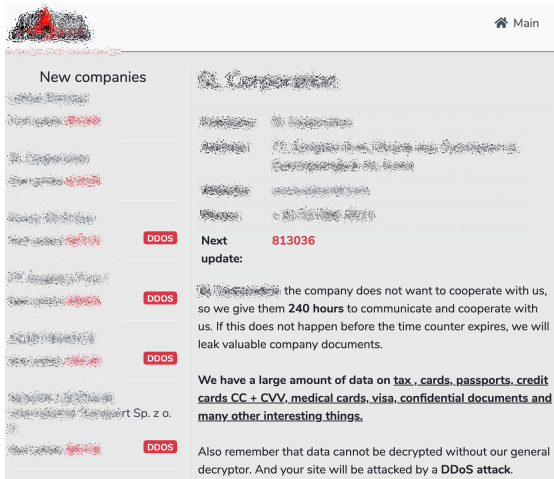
Main

New companies

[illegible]
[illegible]

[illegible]
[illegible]

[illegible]
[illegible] DDOS

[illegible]
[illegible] DDOS

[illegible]
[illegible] DDOS

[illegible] rt Sp. z o.
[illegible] DDOS

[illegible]

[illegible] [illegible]
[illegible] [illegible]
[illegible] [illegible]
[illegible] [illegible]
Next update: 813036

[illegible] the company does not want to cooperate with us, so we give them **240 hours** to communicate and cooperate with us. If this does not happen before the time counter expires, we will leak valuable company documents.

**We have a large amount of data on tax , cards, passports, credit cards CC + CVV, medical cards, visa, confidential documents and many other interesting things.**

Also remember that data cannot be decrypted without our general decryptor. And your site will be attacked by a **DDoS attack**.